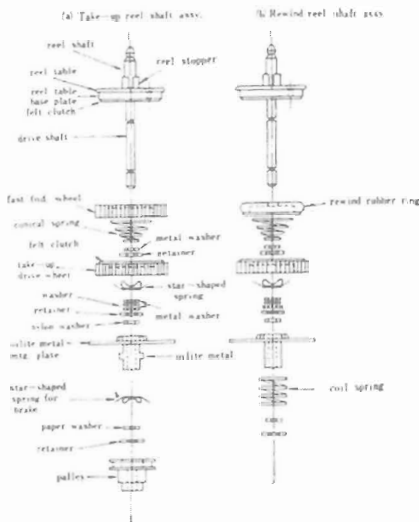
(a) Take-up reel shaft assy.

(b) Rewind reel shaft assy.

reel shaft

reel stopper

reel table

reel table base plate

felt clutch

drive shaft

fast fwd. wheel

conical spring

felt clutch

metal washer

retainer

take-up drive wheel

star-shaped spring

washer

retainer

metal washer

nylon washer

oilite metal mtg. plate

oilite metal

star-shaped spring for brake

paper washer

retainer

pulley

rewind rubber ring

coil spring